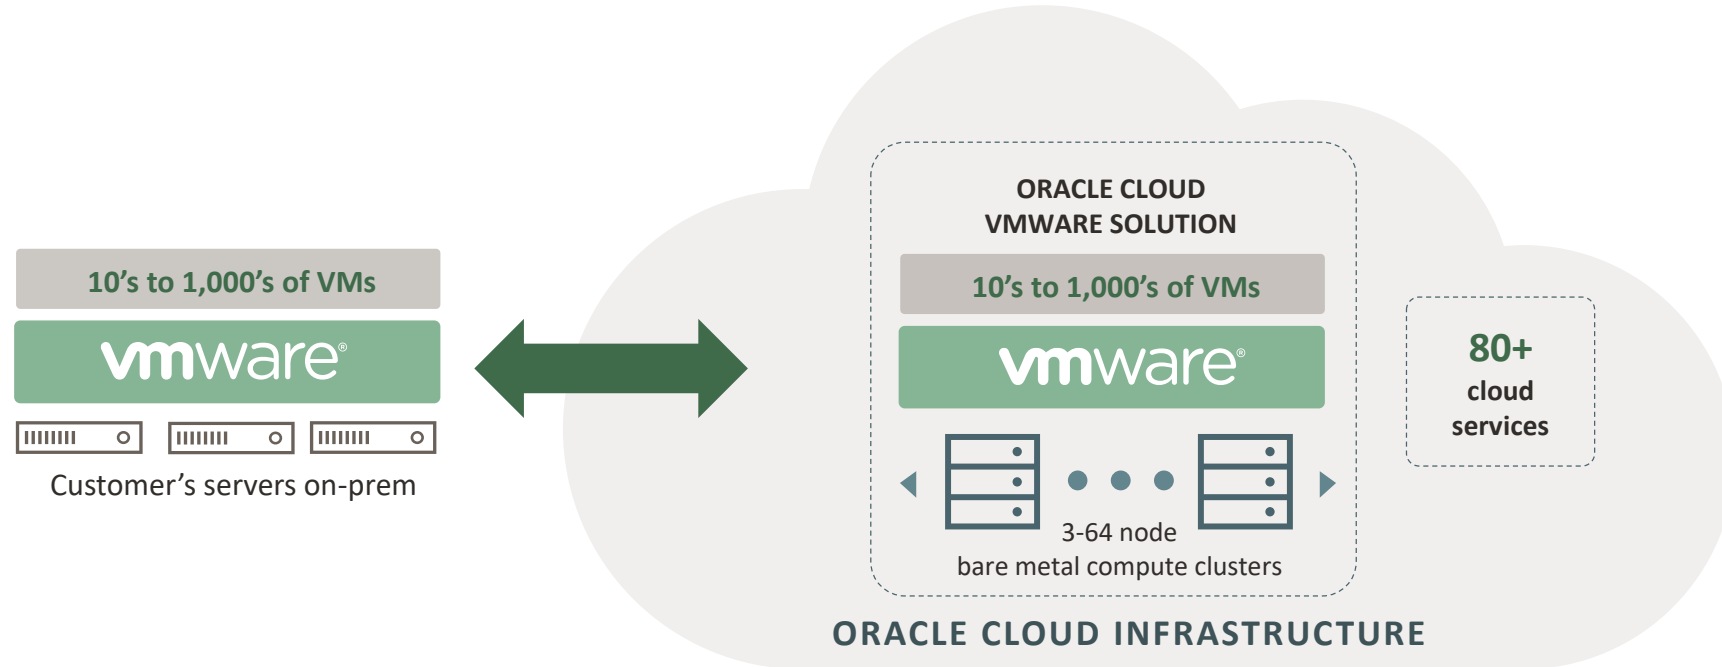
10's to 1,000's of VMs

vmware®

Customer's servers on-prem

ORACLE CLOUD
VMWARE SOLUTION

10's to 1,000's of VMs

vmware®

3-64 node
bare metal compute clusters

80+
cloud
services

ORACLE CLOUD INFRASTRUCTURE